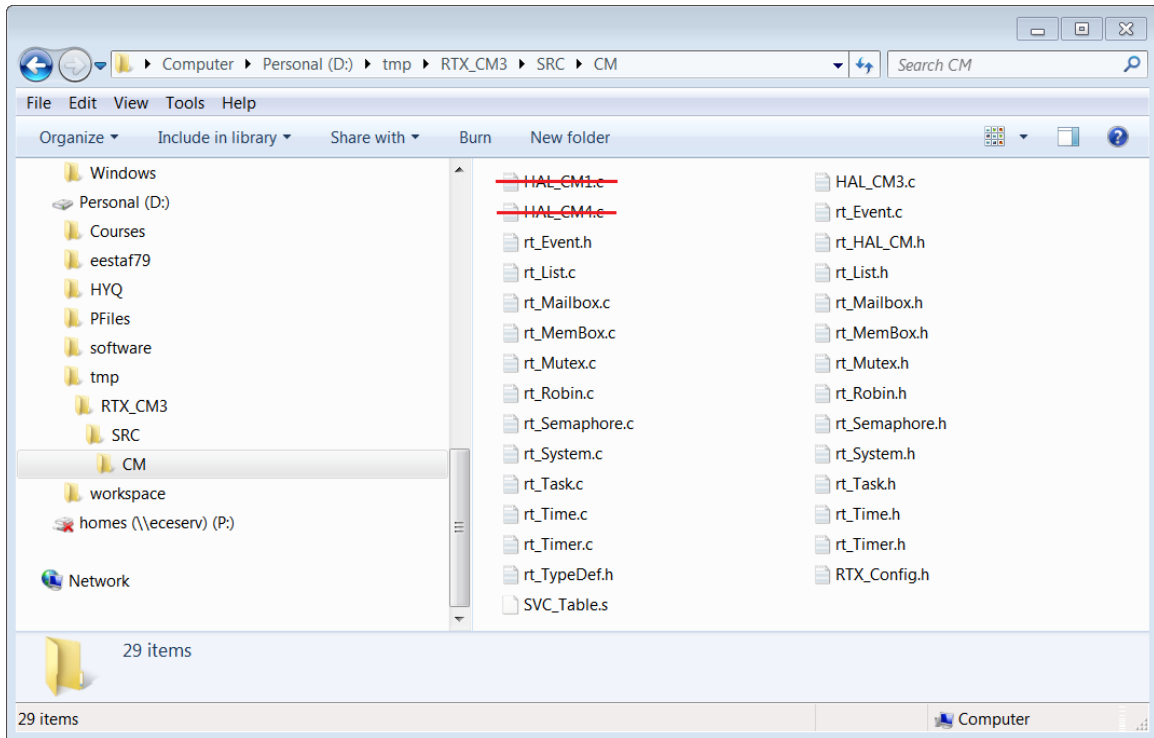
Computer ▸ Personal (D:) ▸ tmp ▸ RTX_CM3 ▸ SRC ▸ CM

Search CM

File Edit View Tools Help

Organize ▾ Include in library ▾ Share with ▾ Burn New folder

Windows
Personal (D:)
Courses
eestaf79
HYQ
PFiles
software
tmp
RTX_CM3
SRC
CM
workspace
homes (\\eceserv) (P:)

Network

HAL_CM1.c
HAL_CM4.c
rt_Event.h
rt_List.c
rt_Mailbox.c
rt_MemBox.c
rt_Mutex.c
rt_Robin.c
rt_Semaphore.c
rt_System.c
rt_Task.c
rt_Time.c
rt_Timer.c
rt_TypeDef.h
SVC_Table.s
HAL_CM3.c
rt_Event.c
rt_HAL_CM.h
rt_List.h
rt_Mailbox.h
rt_MemBox.h
rt_Mutex.h
rt_Robin.h
rt_Semaphore.h
rt_System.h
rt_Task.h
rt_Time.h
rt_Timer.h
RTX_Config.h

29 items

29 items

Computer